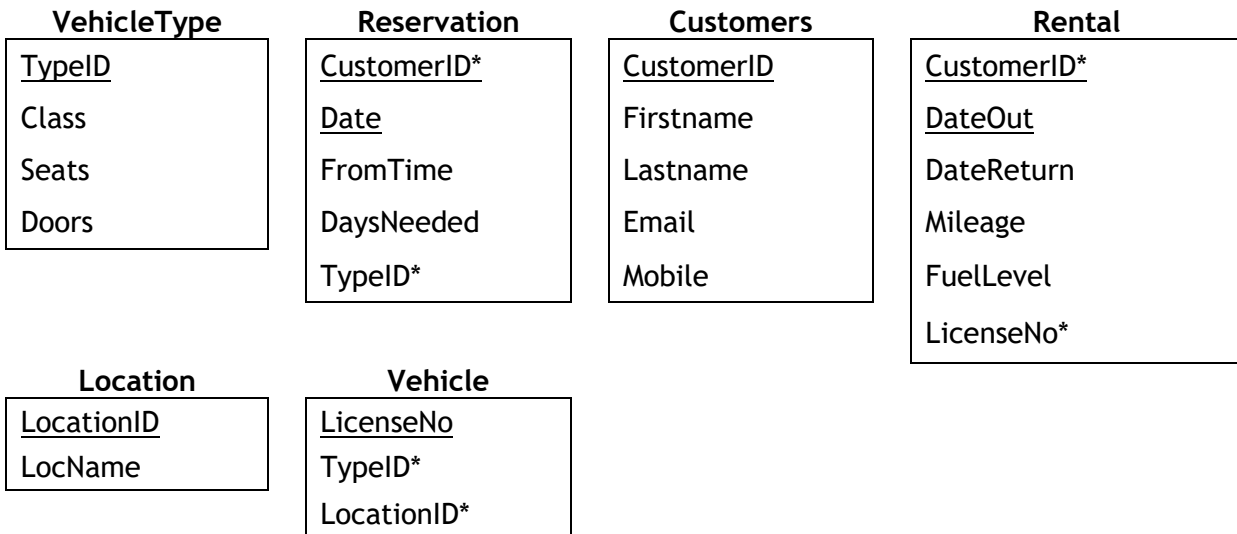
VehicleType
TypeID
Class
Seats
Doors

Reservation
CustomerID*
Date
FromTime
DaysNeeded
TypeID*

Customers
CustomerID
Firstname
Lastname
Email
Mobile

Rental
CustomerID*
DateOut
DateReturn
Mileage
FuelLevel
LicenseNo*

Location
LocationID
LocName

Vehicle
LicenseNo
TypeID*
LocationID*